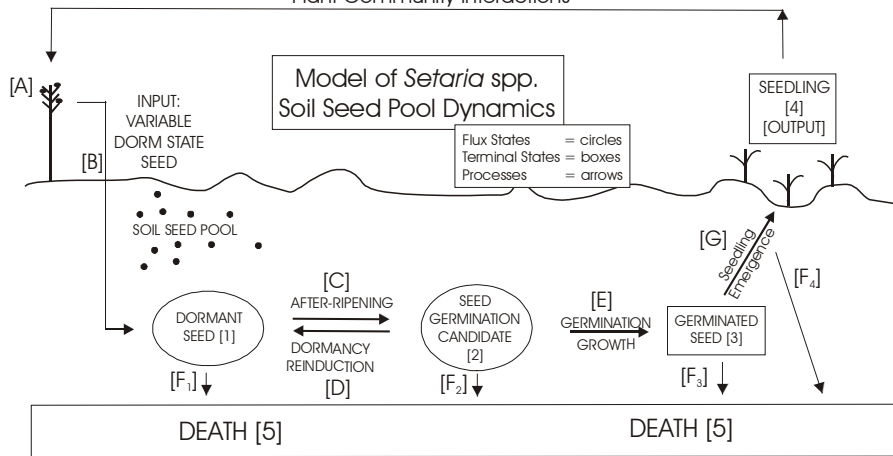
Plant Community Interactions

Model of *Setaria* spp. Soil Seed Pool Dynamics

[A]

INPUT: VARIABLE DORM STATE SEED

[B]

Flux States = circles
Terminal States = boxes
Processes = arrows

SEEDLING [4] [OUTPUT]

SOIL SEED POOL

[G]

Seedling Emergence

$[F_4]$

[C]
AFTER-RIPENING

DORMANT SEED [1]

DORMANCY REINDUCTION
[D]

SEED GERMINATION CANDIDATE [2]

[E]
GERMINATION GROWTH

GERMINATED SEED [3]

$[F_1]$

$[F_2]$

$[F_3]$

DEATH [5]

DEATH [5]